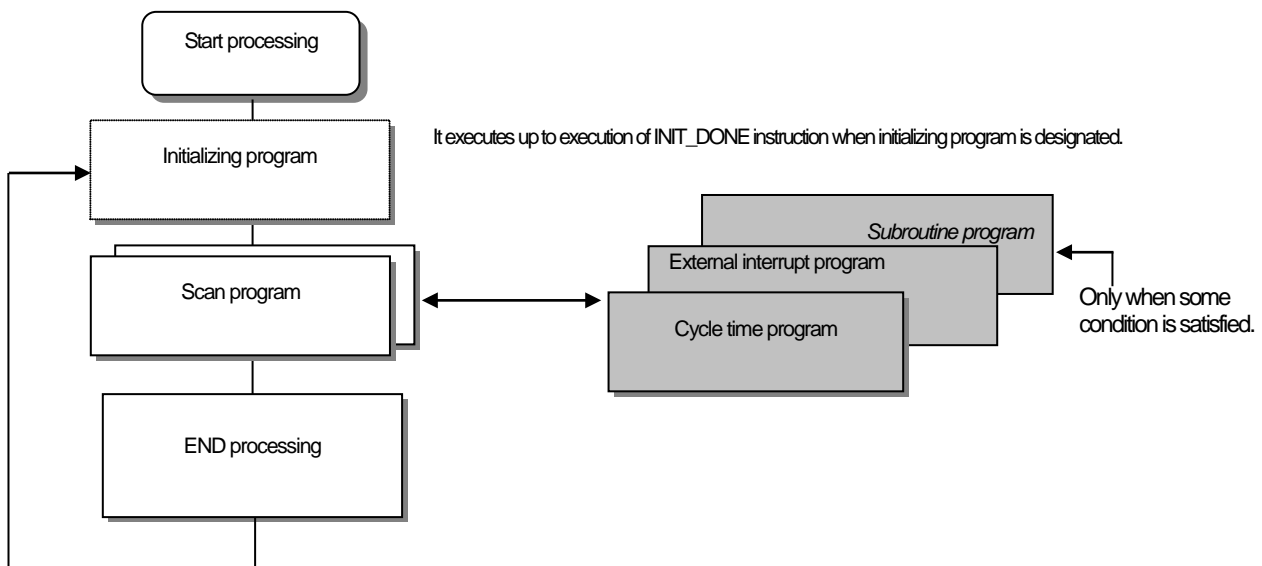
Start processing

Initializing program

It executes up to execution of INIT_DONE instruction when initializing program is designated.

Scan program

Subroutine program

External interrupt program

Cycle time program

Only when some condition is satisfied.

END processing